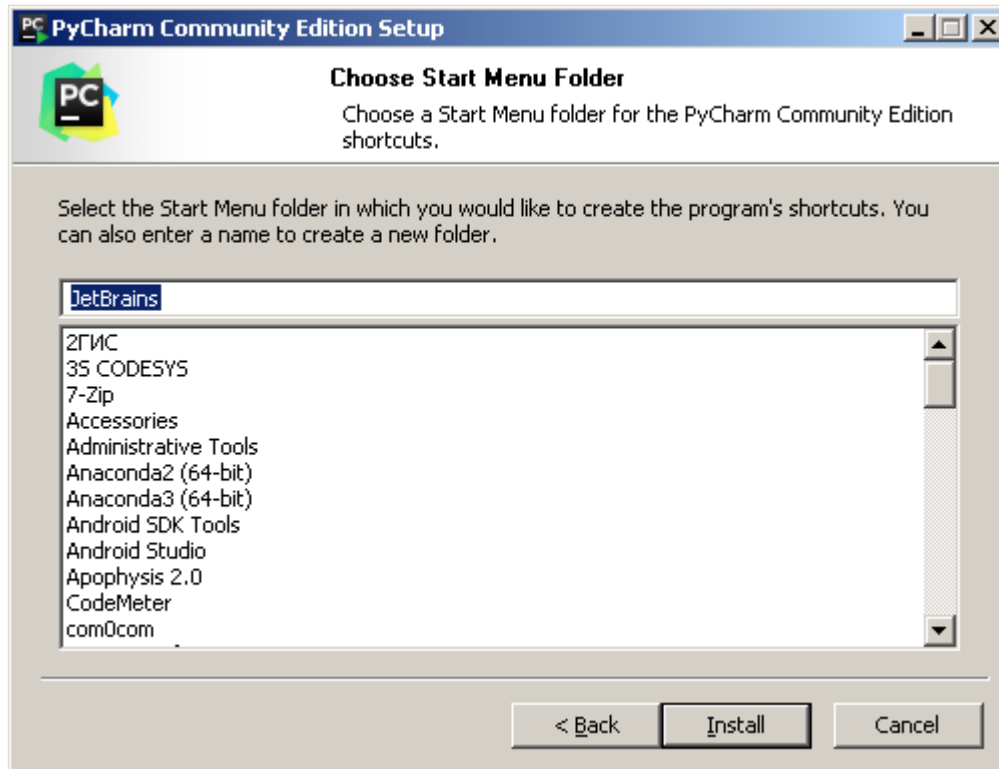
PyCharm Community Edition Setup

PC

Choose Start Menu Folder

Choose a Start Menu folder for the PyCharm Community Edition shortcuts.

Select the Start Menu folder in which you would like to create the program's shortcuts. You can also enter a name to create a new folder.

JetBrains

2ГИС
3S CODESYS
7-Zip
Accessories
Administrative Tools
Anaconda2 (64-bit)
Anaconda3 (64-bit)
Android SDK Tools
Android Studio
Apophysis 2.0
CodeMeter
com0com

< Back Install Cancel